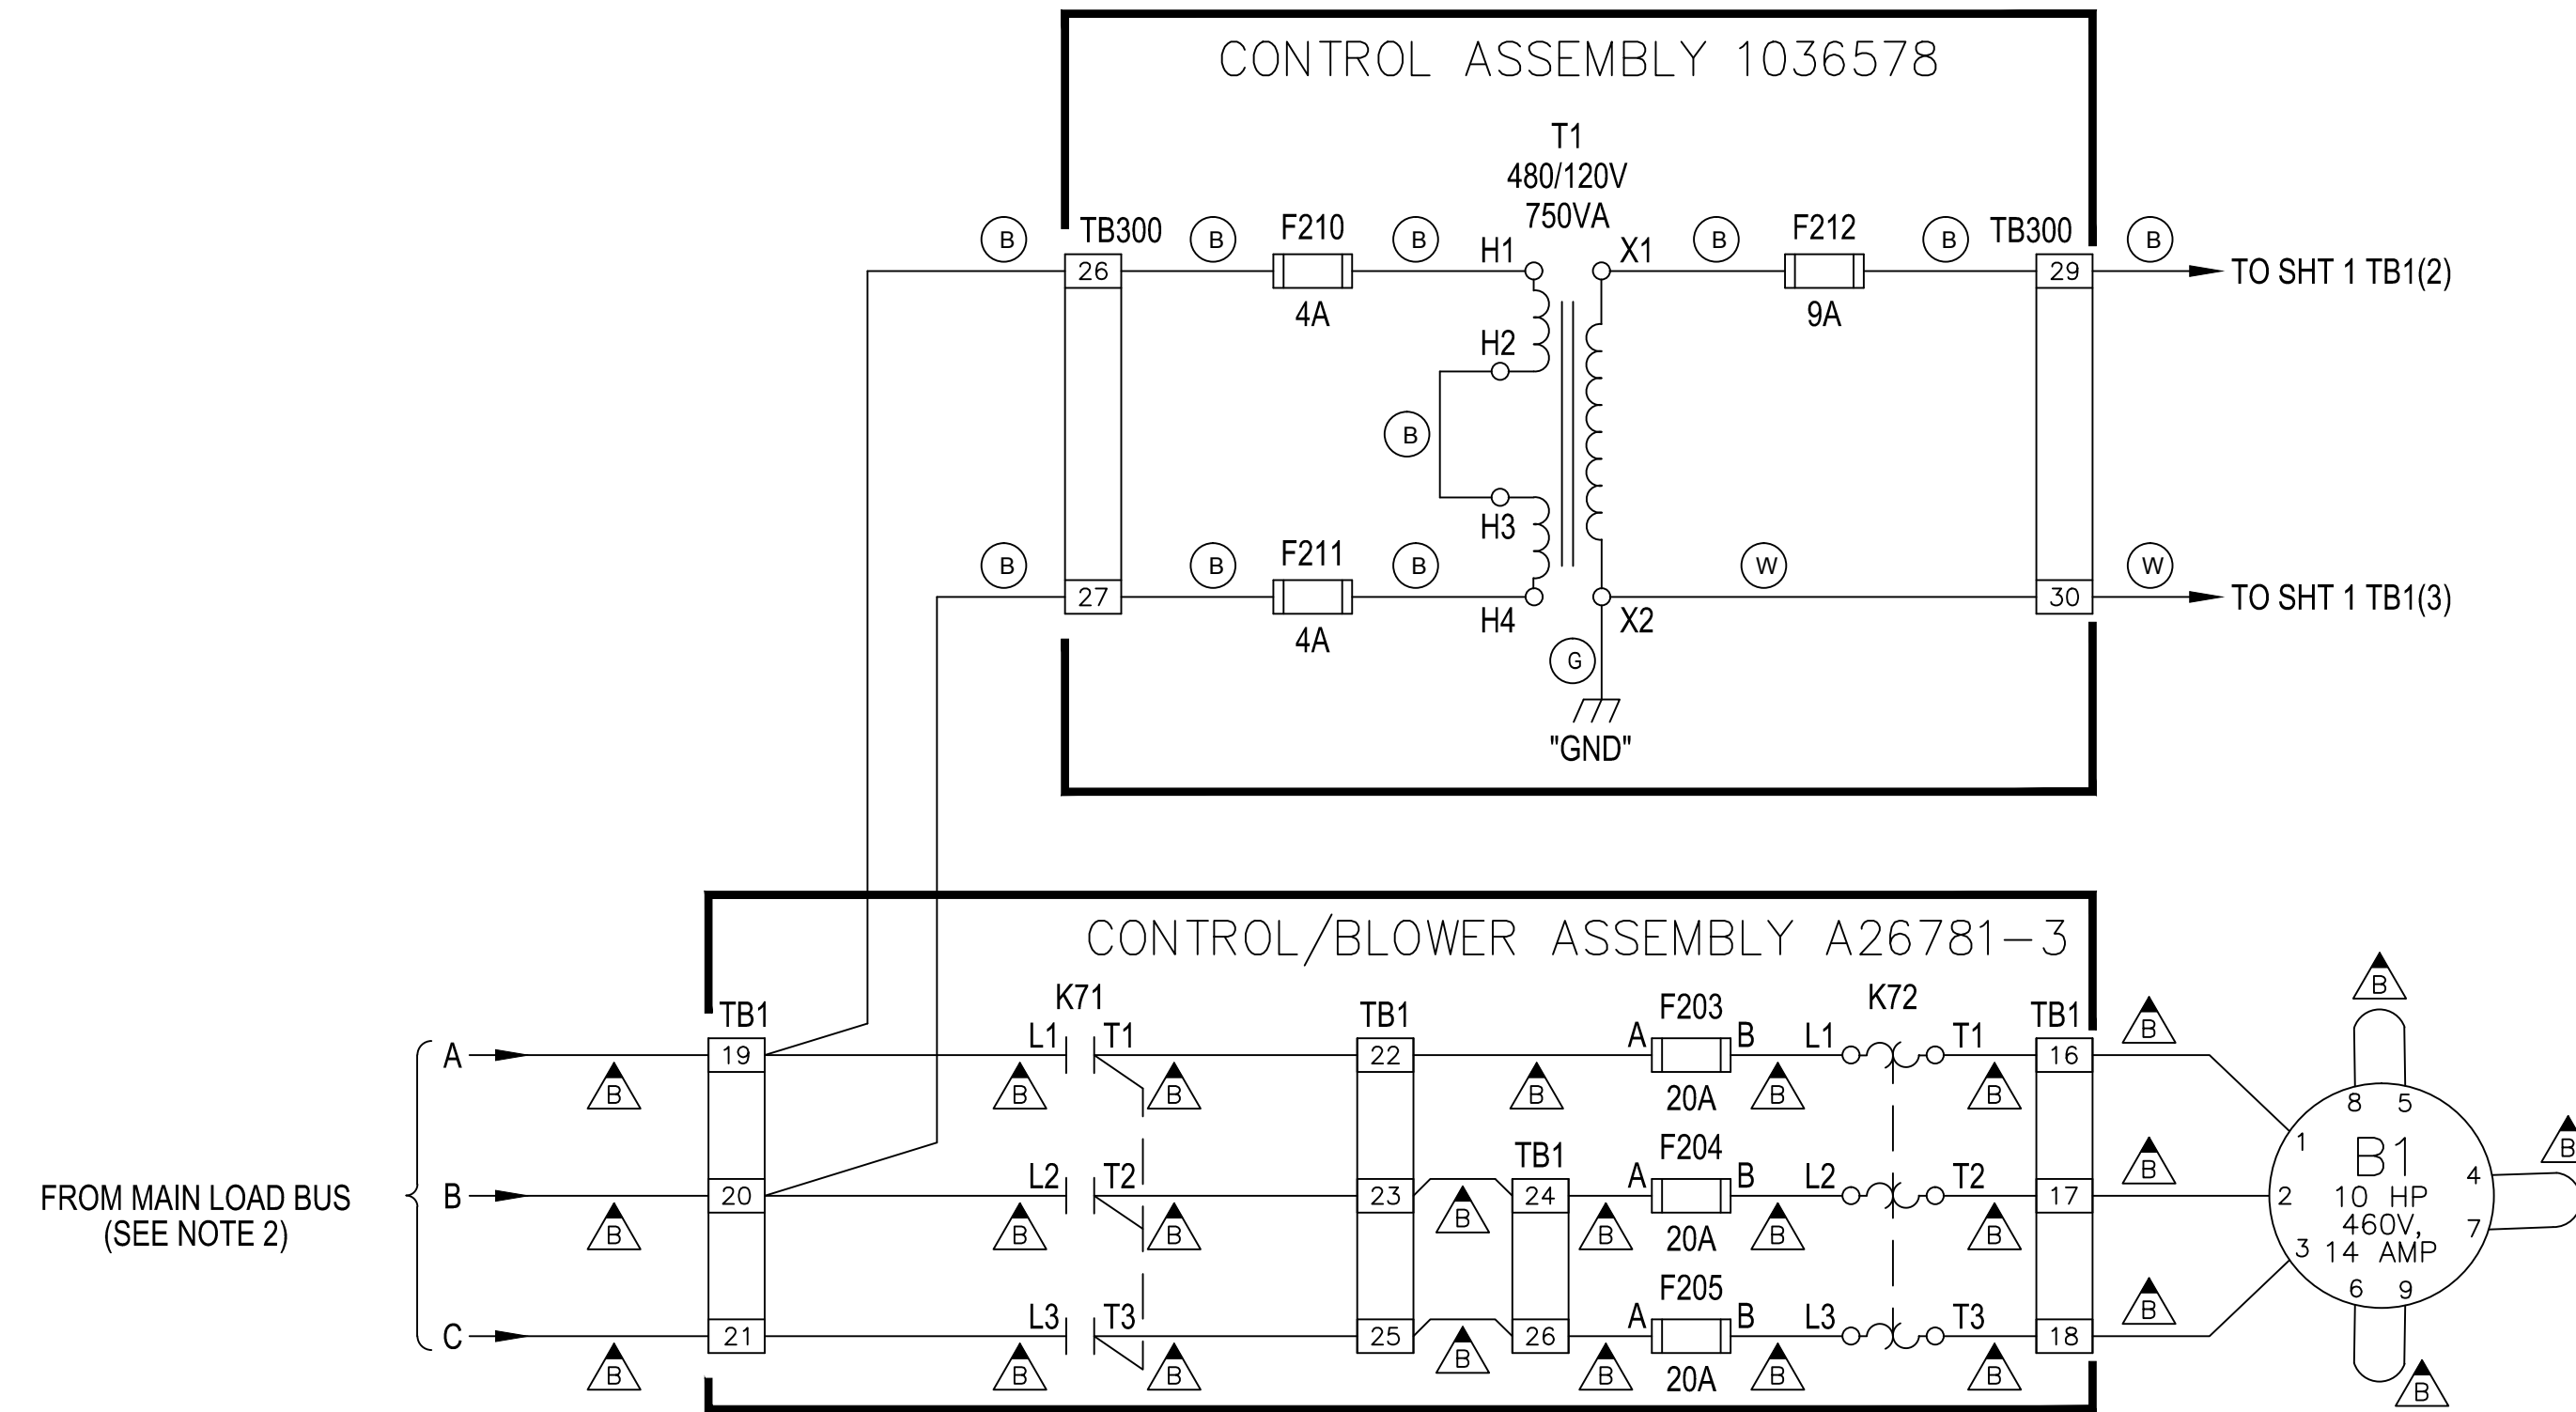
CONTROL ASSEMBLY 1036578

T1
480/120V
750VA

B
TB300
B
F210
B
H1
X1
B
F212
B
TB300
B

26
4A
9A
29
TO SHT 1 TB1(2)

H2

B

H3

B
B
F211
B
W
W

27
4A
H4
X2
30
TO SHT 1 TB1(3)

G
"GND"

CONTROL/BLOWER ASSEMBLY A26781-3

TB1
K71
TB1
F203
K72
TB1
B

A
19
L1
T1
22
A
B
L1
T1
16
B
B
B
B
20A
B
B
8 5

FROM MAIN LOAD BUS
(SEE NOTE 2)
B
20
L2
T2
23
B
TB1
24
A
F204
B
L2
T2
17
B
1
B1
4
2
10 HP
460V,
7
3
14 AMP
B
B
B
B
20A
B
B
6 9

C
21
L3
T3
25
B
26
A
F205
B
L3
T3
18
B
B
B
B
B
20A
B
B
B